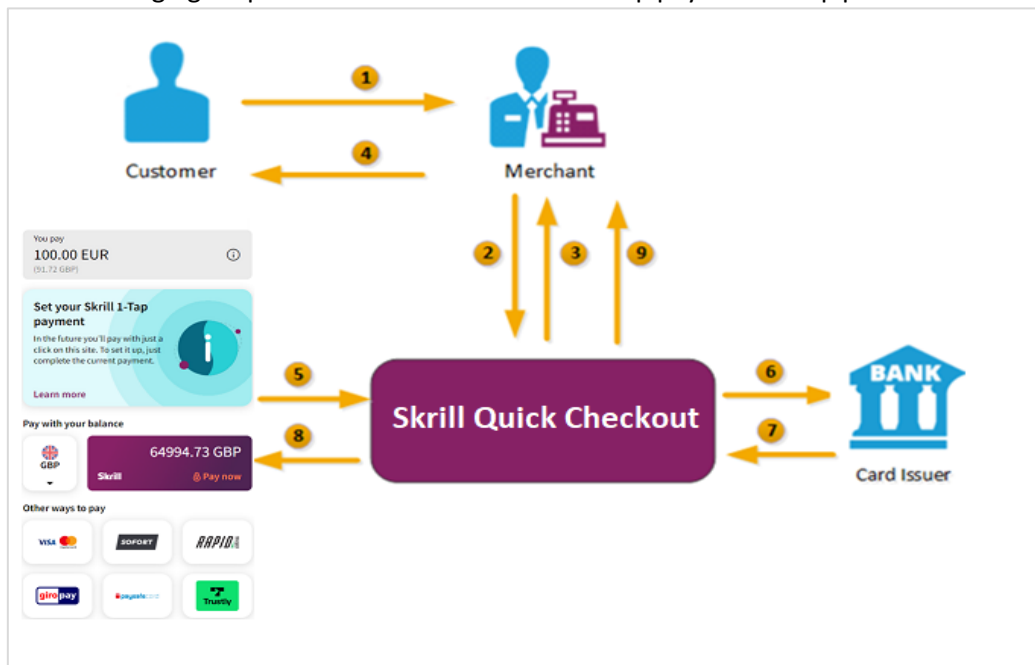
1

Customer

4

Merchant

2

3

9

You pay
100.00 EUR
(91.72 GBP)

Set your Skrill 1-Tap payment
In the future you'll pay with just a click on this site. To set it up, just complete the current payment.

Learn more

5

Skrill Quick Checkout

6

BANK

7

8

Card Issuer

Pay with your balance

GBP

64994.73 GBP

Skrill

Pay now

Other ways to pay

VISA

SOFORT

RAPID

giropay

paysafecard

Trustly